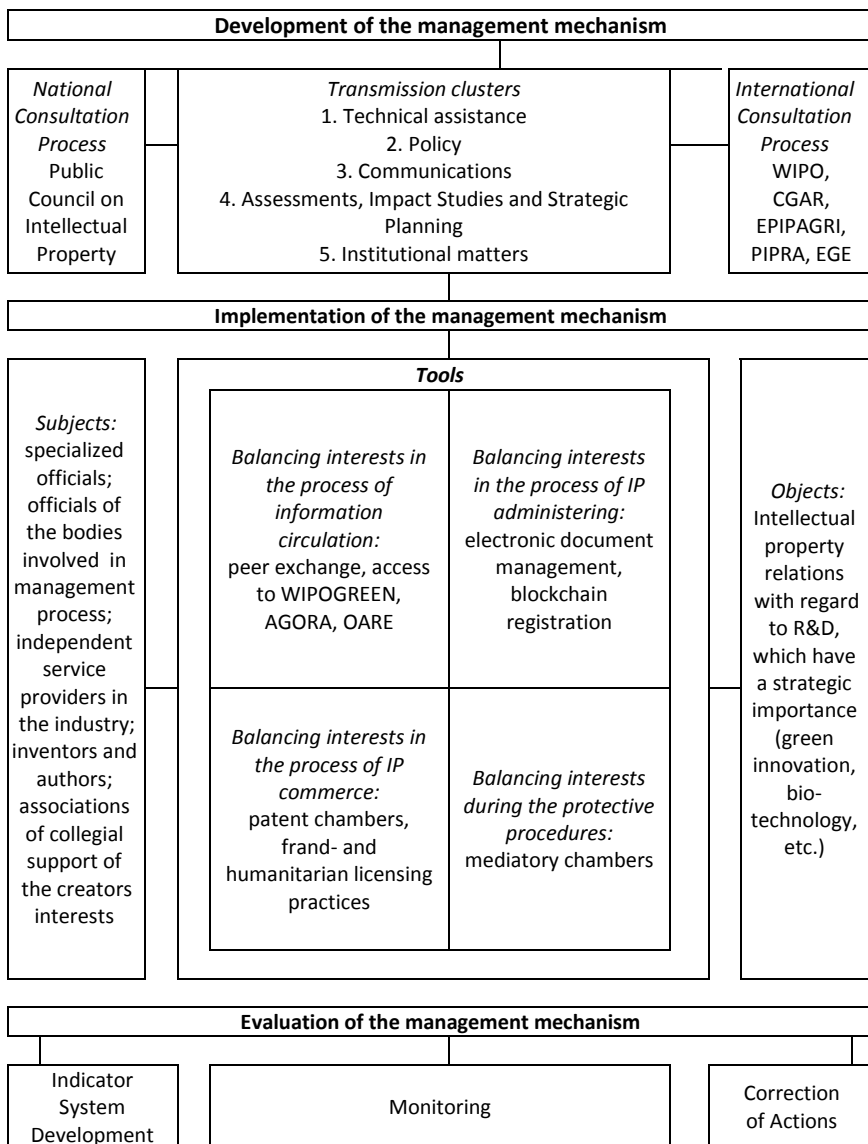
Development of the management mechanism

National Consultation Process
Public Council on Intellectual Property

Transmission clusters
1. Technical assistance
2. Policy
3. Communications
4. Assessments, Impact Studies and Strategic Planning
5. Institutional matters

International Consultation Process
WIPO, CGAR, EPIPAGRI, PIPRA, EGE

Implementation of the management mechanism

Subjects: specialized officials; officials of the bodies involved in management process; independent service providers in the industry; inventors and authors; associations of collegial support of the creators interests

Tools

| Balancing interests in the process of information circulation: peer exchange, access to WIPOGREEN, AGORA, OARE | Balancing interests in the process of IP administering: electronic document management, blockchain registration |
|---|---|
| Balancing interests in the process of IP commerce: patent chambers, frand- and humanitarian licensing practices | Balancing interests during the protective procedures: mediatory chambers |

Objects: Intellectual property relations with regard to R&D, which have a strategic importance (green innovation, biotechnology, etc.)

Evaluation of the management mechanism

Indicator System Development

Monitoring

Correction of Actions